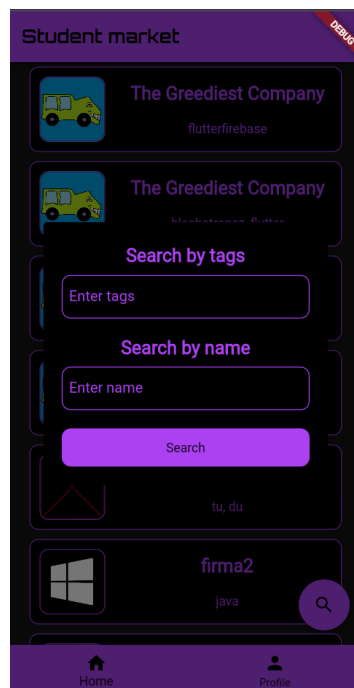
Student market

DEBUG

The Greediest Company

flutterfirebase

The Greediest Company

blocbetrapen, flutter

Search by tags

Enter tags

Search by name

Enter name

Search

tu, du

firma2

java

Home

Profile